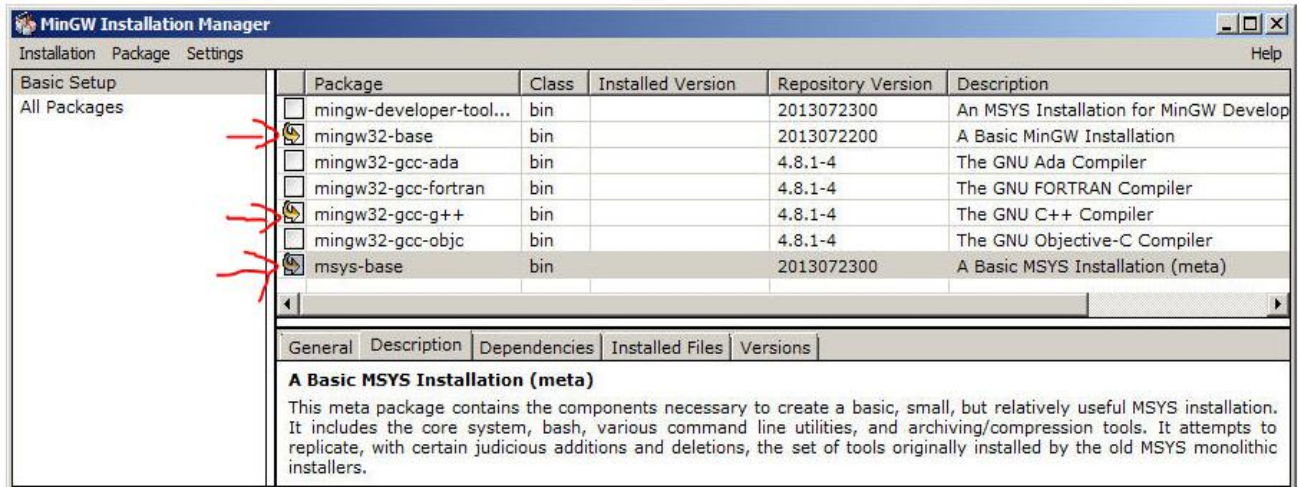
MinGW Installation Manager

Installation Package Settings

Help

Basic Setup
All Packages

| | Package | Class | Installed Version | Repository Version | Description |
|---|---|---|---|---|---|
| | mingw-developer-tool... | bin | | 2013072300 | An MSYS Installation for MinGW Develop |
| | mingw32-base | bin | | 2013072200 | A Basic MinGW Installation |
| | mingw32-gcc-ada | bin | | 4.8.1-4 | The GNU Ada Compiler |
| | mingw32-gcc-fortran | bin | | 4.8.1-4 | The GNU FORTRAN Compiler |
| | mingw32-gcc-g++ | bin | | 4.8.1-4 | The GNU C++ Compiler |
| | mingw32-gcc-objc | bin | | 4.8.1-4 | The GNU Objective-C Compiler |
| | msys-base | bin | | 2013072300 | A Basic MSYS Installation (meta) |

General | Description | Dependencies | Installed Files | Versions

A Basic MSYS Installation (meta)

This meta package contains the components necessary to create a basic, small, but relatively useful MSYS installation. It includes the core system, bash, various command line utilities, and archiving/compression tools. It attempts to replicate, with certain judicious additions and deletions, the set of tools originally installed by the old MSYS monolithic installers.